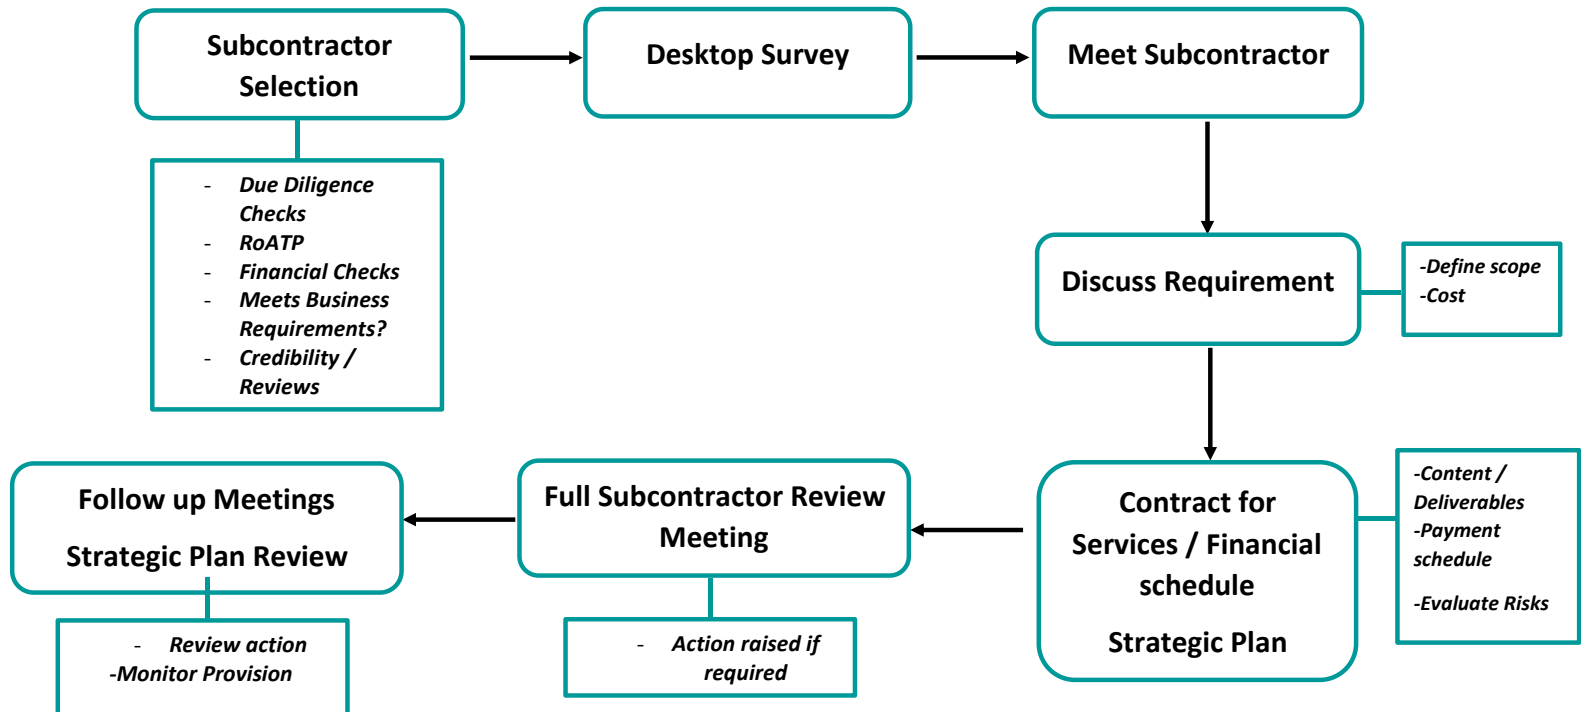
Subcontractor Selection

- Due Diligence Checks
- RoATP
- Financial Checks
- Meets Business Requirements?
- Credibility / Reviews

Desktop Survey

Meet Subcontractor

Discuss Requirement

-Define scope
-Cost

Contract for Services / Financial schedule

Strategic Plan

-Content / Deliverables
-Payment schedule

-Evaluate Risks

Full Subcontractor Review Meeting

- Action raised if required

Follow up Meetings

Strategic Plan Review

- Review action
-Monitor Provision